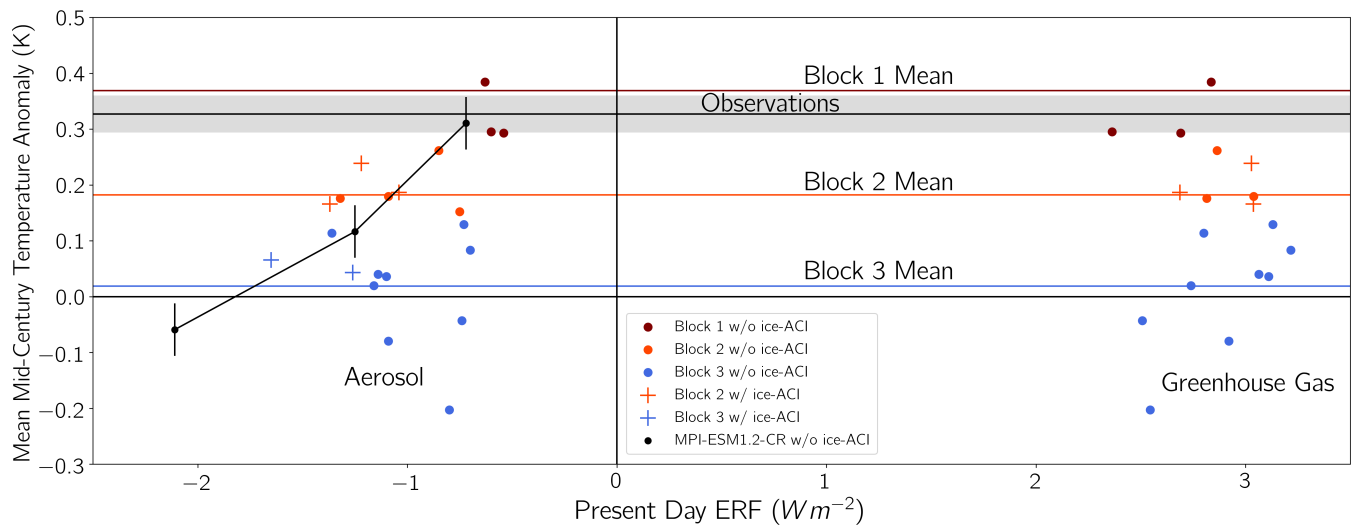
Mean Mid-Century Temperature Anomaly (K)

0.5
0.4
0.3
0.2
0.1
0.0
−0.1
−0.2
−0.3

Block 1 Mean
Observations
Block 2 Mean
Block 3 Mean

Aerosol
Greenhouse Gas

Block 1 w/o ice-ACI
Block 2 w/o ice-ACI
Block 3 w/o ice-ACI
Block 2 w/ ice-ACI
Block 3 w/ ice-ACI
MPI-ESM1.2-CR w/o ice-ACI

−2
−1
0
1
2
3

Present Day ERF ($W m^{-2}$)